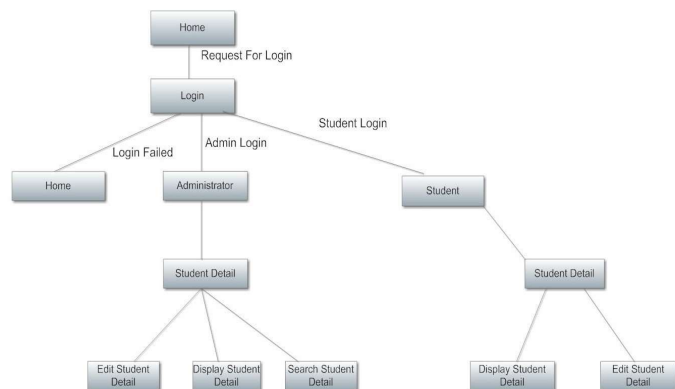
Home

Request For Login

Login

Login Failed

Admin Login

Student Login

Home

Administrator

Student

Student Detail

Student Detail

Edit Student Detail

Display Student Detail

Search Student Detail

Display Student Detail

Edit Student Detail